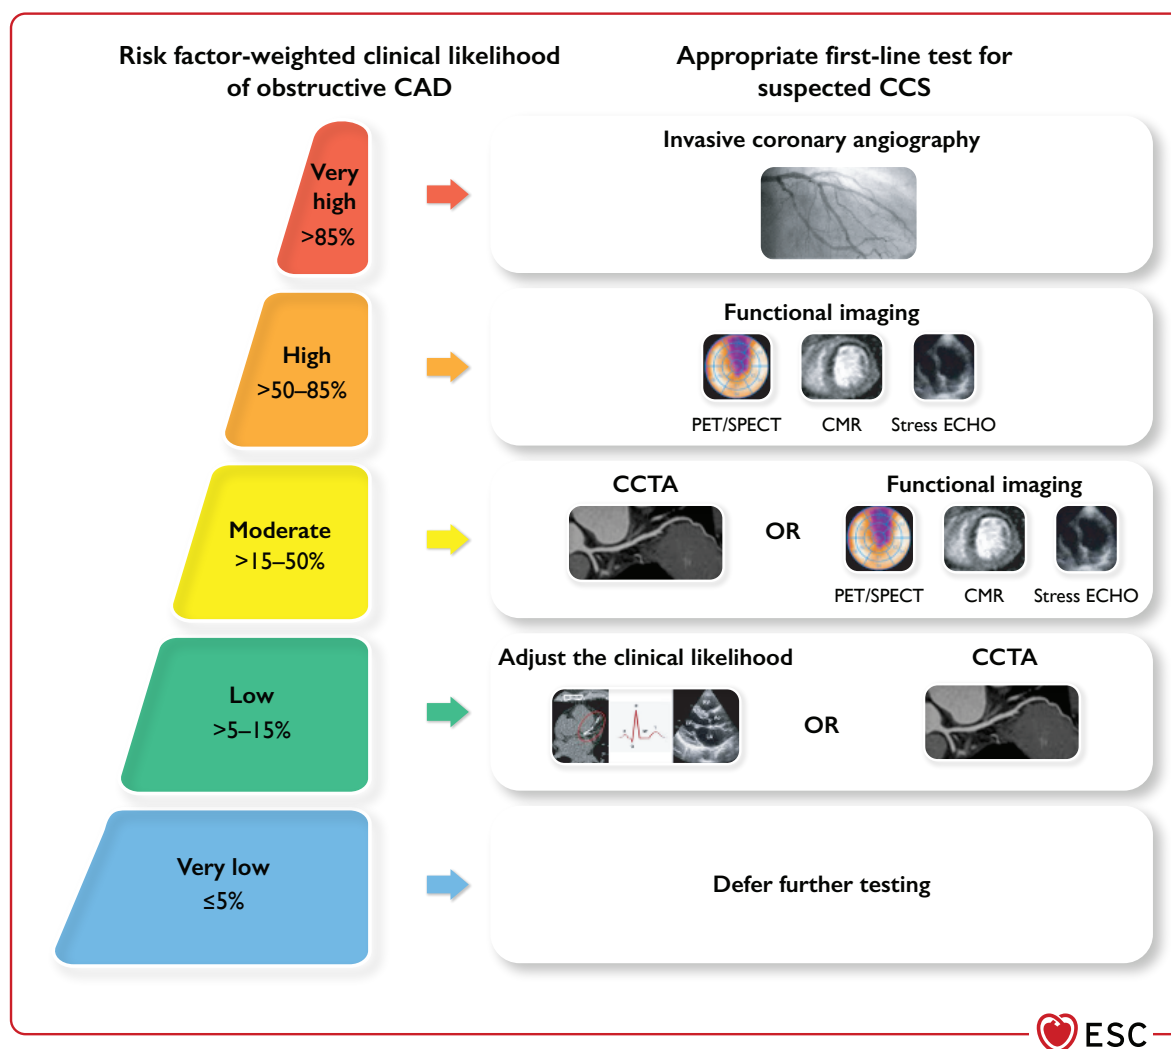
Risk factor-weighted clinical likelihood of obstructive CAD

Appropriate first-line test for suspected CCS

Very high
>85%

Invasive coronary angiography

High
>50–85%

Functional imaging

PET/SPECT CMR Stress ECHO

Moderate
>15–50%

CCTA

OR

Functional imaging

PET/SPECT CMR Stress ECHO

Low
>5–15%

Adjust the clinical likelihood

OR

CCTA

Very low
≤5%

Defer further testing

ESC